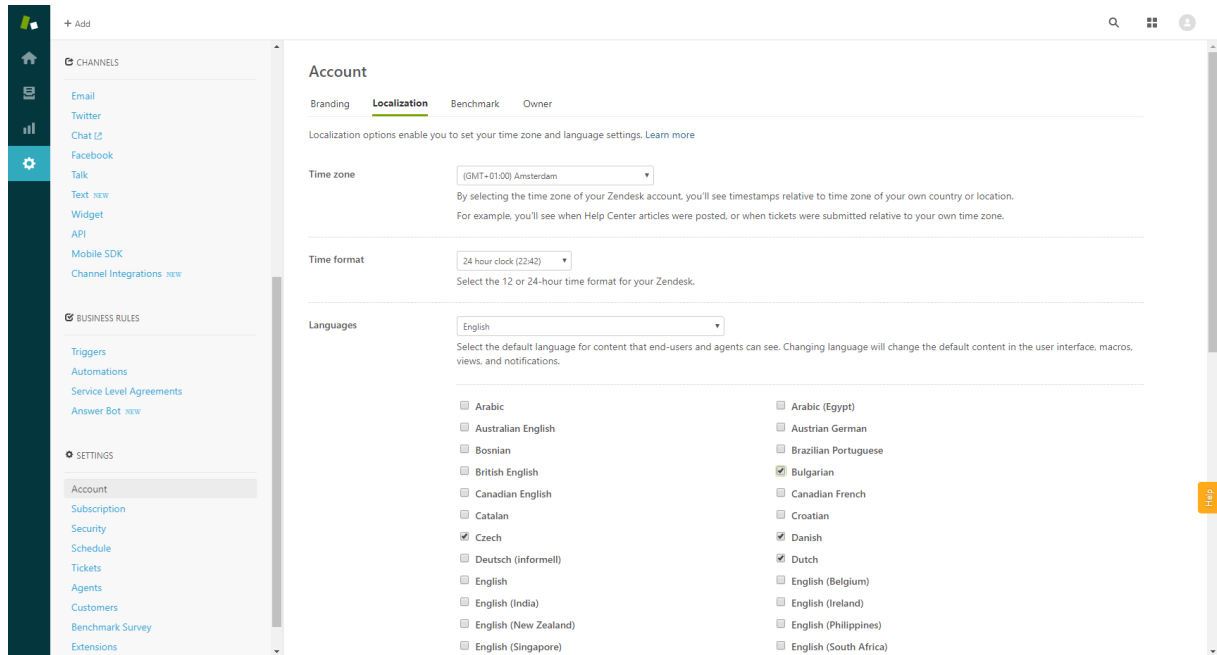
+ Add

CHANNELS

Email
Twitter
Chat
Facebook
Talk
Text NEW
Widget
API
Mobile SDK
Channel Integrations NEW

BUSINESS RULES

Triggers
Automations
Service Level Agreements
Answer Bot NEW

SETTINGS

Account
Subscription
Security
Schedule
Tickets
Agents
Customers
Benchmark Survey
Extensions

Account

Branding Localization Benchmark Owner

Localization options enable you to set your time zone and language settings. Learn more

Time zone

(GMT+01:00) Amsterdam

By selecting the time zone of your Zendesk account, you'll see timestamps relative to time zone of your own country or location.

For example, you'll see when Help Center articles were posted, or when tickets were submitted relative to your own time zone.

Time format

24 hour clock (22:42)

Select the 12 or 24-hour time format for your Zendesk.

Languages

English

Select the default language for content that end-users and agents can see. Changing language will change the default content in the user interface, macros, views, and notifications.

Arabic
Arabic (Egypt)
Australian English
Austrian German
Bosnian
Brazilian Portuguese
British English
Bulgarian
Canadian English
Canadian French
Catalan
Croatian
Czech
Danish
Deutsch (informell)
Dutch
English
English (Belgium)
English (India)
English (Ireland)
English (New Zealand)
English (Philippines)
English (Singapore)
English (South Africa)

Help